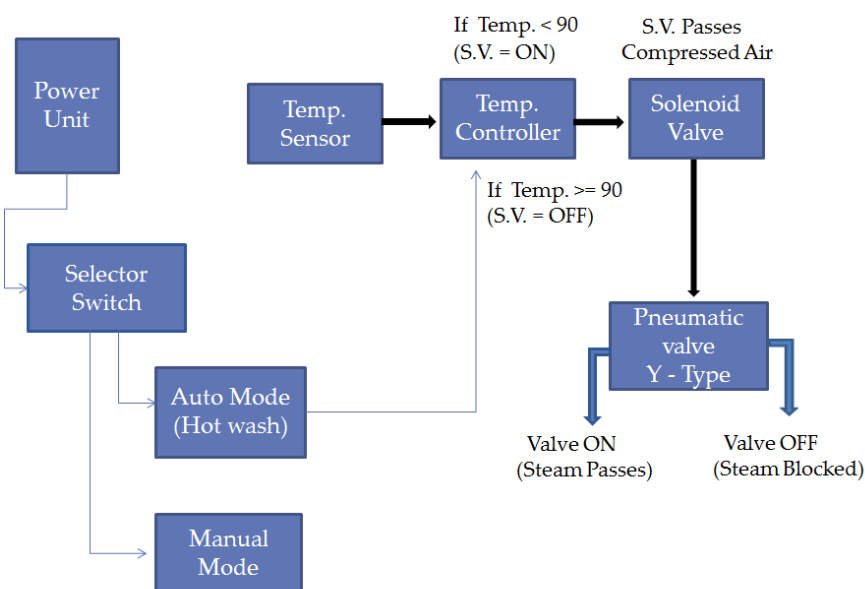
Power Unit

Selector Switch

Auto Mode (Hot wash)

Manual Mode

Temp. Sensor

If Temp. < 90 (S.V. = ON)

Temp. Controller

If Temp. >= 90 (S.V. = OFF)

S.V. Passes Compressed Air

Solenoid Valve

Pneumatic valve Y - Type

Valve ON (Steam Passes)

Valve OFF (Steam Blocked)